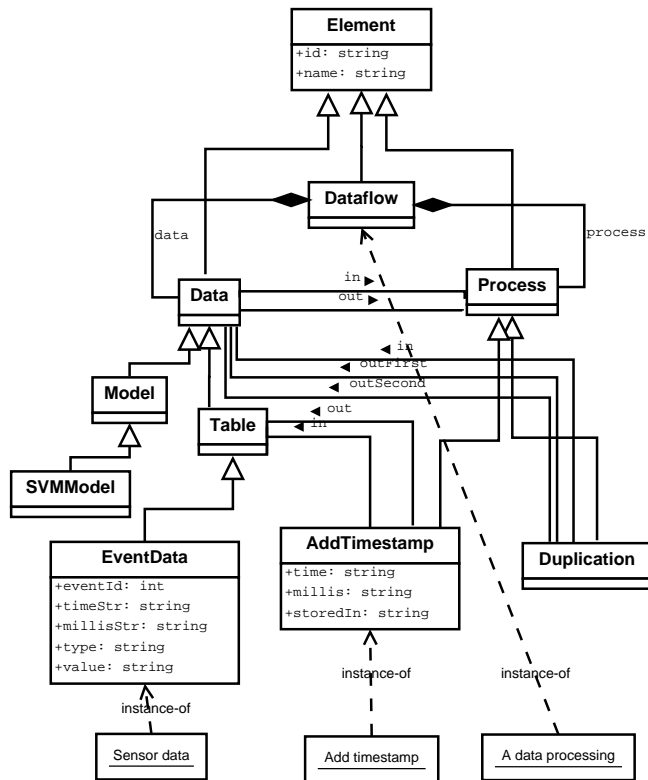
Element
+id: string
+name: string

Dataflow

data

process

in

out

Data

Process

in
outFirst
outSecond

Model

out
in

Table

SVMModel

EventData
+eventId: int
+timeStr: string
+millisStr: string
+type: string
+value: string

AddTimestamp
+time: string
+millis: string
+storedIn: string

Duplication

instance-of

instance-of

instance-of

Sensor data

Add timestamp

A data processing